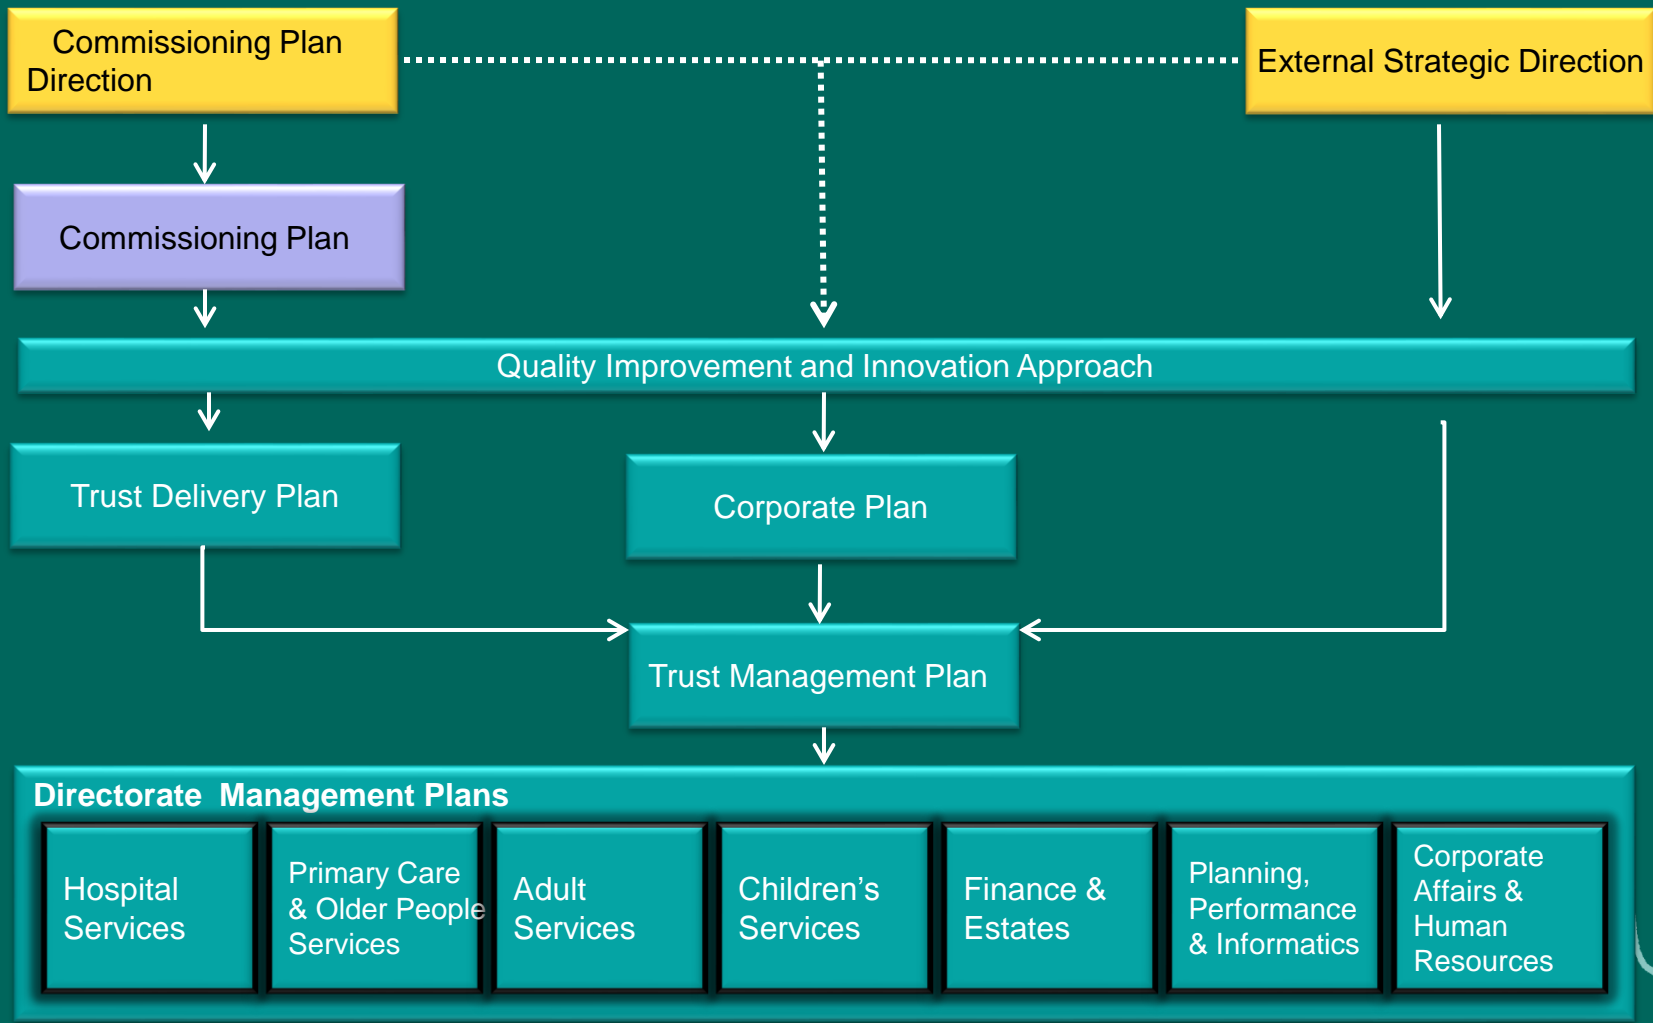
Commissioning Plan Direction

External Strategic Direction

Commissioning Plan

Quality Improvement and Innovation Approach

Trust Delivery Plan

Corporate Plan

Trust Management Plan

Directorate Management Plans

Hospital Services

Primary Care & Older People Services

Adult Services

Children's Services

Finance & Estates

Planning, Performance & Informatics

Corporate Affairs & Human Resources